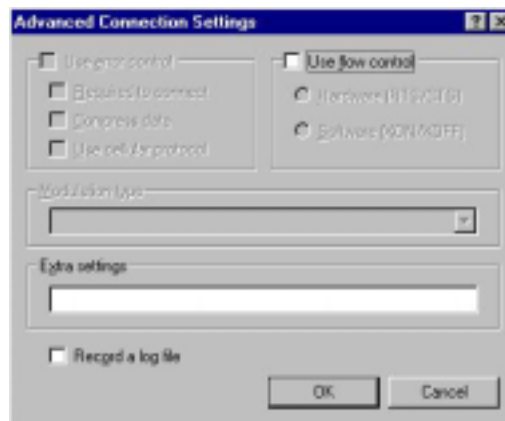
Advanced Connection Settings

Use error control

Required to connect

Compress data

Use cellular protocol

Use flow control

Hardware (RTS/CTS)

Software (XON/XOFF)

Modulation type

Extra settings

Record a log file

OK

Cancel